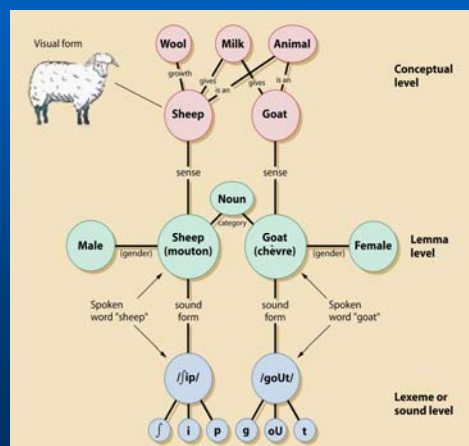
Visual form

Wool

Milk

Animal

growth

gives

gives

is an

is an

Sheep

Goat

Conceptual level

sense

sense

Noun

category

Male

(gender)

Sheep (mouton)

Goat (chèvre)

(gender)

Female

Lemma level

Spoken word "sheep"

sound form

sound form

Spoken word "goat"

/ʃip/

/goUt/

Lexeme or sound level

ʃ

i

p

g

oU

t